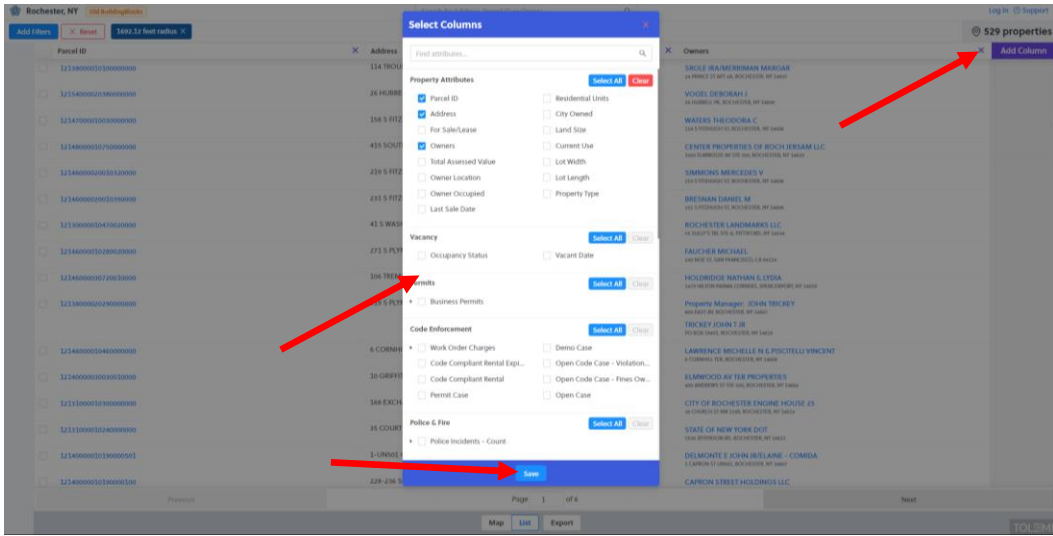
Rochester, NY Old BuildingBlocks

Add Filters × Reset 3692.3 feet radius ×

Log In Support

529 properties

Add Column

Parcel ID × Address × Owners

12159000010100000000 114 TROU SROLE IRA/MERRIMAN MARGAR
12154000020380000000 26 HUBBE VOGEL DEBORAH J
12147000010030000000 154 S FITZ WATERS THEODORA C
12148000010750000000 415 SOUT CENTER PROPERTIES OF ROCH JERSAM LLC
12146000020030520000 216 S FITZ SIMMONS MERCEDES V
12146000020010350000 231 S FITZ BRESNAN DANIEL M
12130000010470000000 41 S WAS ROCHESTER LANDMARKS LLC
12146000010280020000 271 S PLY FAUCHER MICHAEL
12146000000720030000 166 TREM HOLDRIDGE NATHAN & LYDIA
12138000020290000000 209 S PLY Property Manager: JOHN TRICKEY
TRICKEY JOHN T JR
12146000010460000000 6 CORNH LAWRENCE MICHELLE N & PISCITELLI VINCENT
12140000010030030000 16 GRIFFI ELMWOOD AV TER PROPERTIES
12131000010300000000 166 EXCH CITY OF ROCHESTER ENGINE HOUSE 15
12131000010240000000 36 COURT STATE OF NEW YORK DOT
12140000010190000501 1-UNS01 DELMONTE E JOHN JR/ELAINE - COMIDA
12140000010190000100 228-236 S CAPRON STREET HOLDINGS LLC

Previous Page 1 of 6 Next

Map List Export

Select Columns

Find attributes...

Property Attributes Select All Clear
Parcel ID
Residential Units
Address
City Owned
For Sale/Lease
Land Size
Owners
Current Use
Total Assessed Value
Lot Width
Owner Location
Lot Length
Owner Occupied
Property Type
Last Sale Date

Vacancy Select All Clear
Occupancy Status
Vacant Date

Permits Select All Clear
Business Permits

Code Enforcement Select All Clear
Work Order Charges
Demo Case
Code Compliant Rental Expi...
Open Code Case - Violation...
Code Compliant Rental
Open Code Case - Fines Ow...
Permit Case
Open Case

Police & Fire Select All Clear
Police Incidents - Count

Save